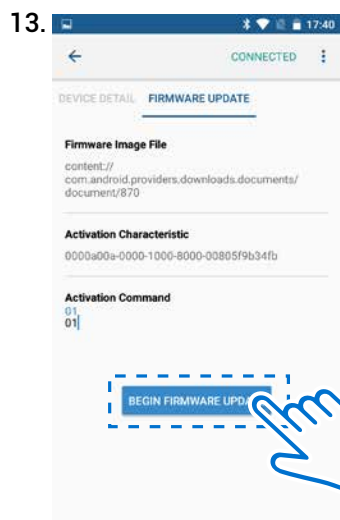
13.

17:40

CONNECTED

DEVICE DETAIL FIRMWARE UPDATE

Firmware Image File

content://com.android.providers.downloads.documents/document/870

Activation Characteristic

0000a00a-0000-1000-8000-00805f9b34fb

Activation Command

01
01

BEGIN FIRMWARE UPDA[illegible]